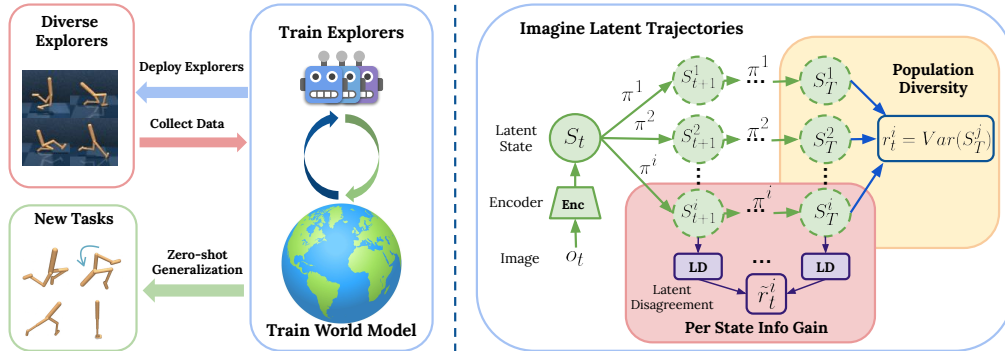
Diverse Explorers

Deploy Explorers

Collect Data

Train Explorers

Train World Model

New Tasks

Zero-shot Generalization

Imagine Latent Trajectories

Latent State

$S_t$

Encoder

Enc

Image

$o_t$

$\pi^1$

$\pi^2$

$\pi^i$

$S^1_{t+1}$

$S^2_{t+1}$

$S^i_{t+1}$

$\pi^1$

$\pi^2$

$\pi^i$

$S^1_T$

$S^2_T$

$S^i_T$

Population Diversity

$r^i_t = Var(S^j_T)$

LD

LD

Latent Disagreement

$\tilde{r}^i_t$

Per State Info Gain